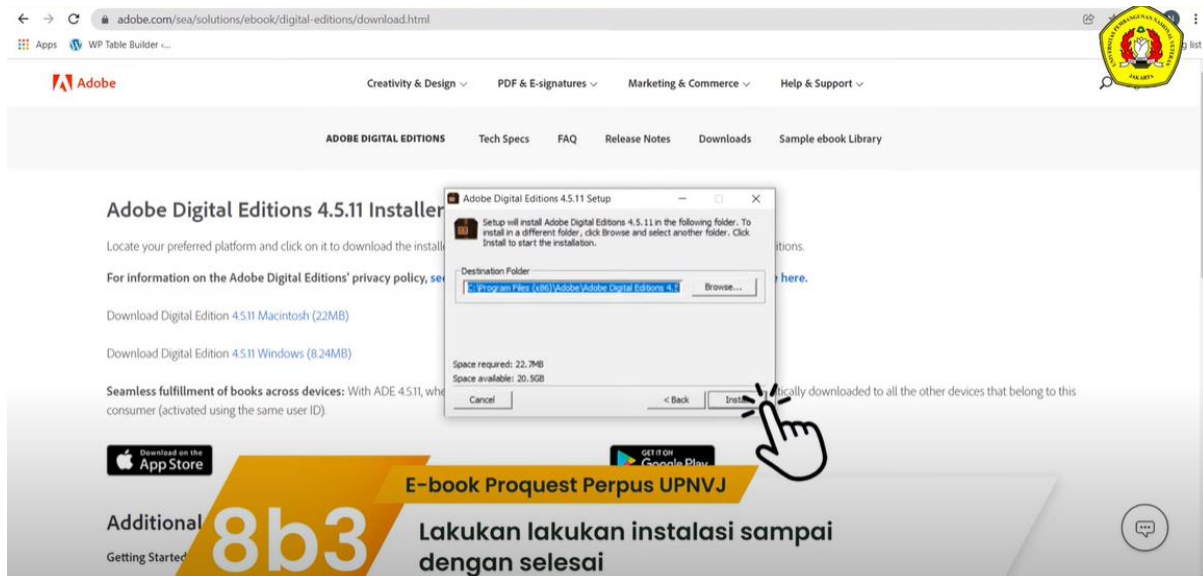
adobe.com/sea/solutions/ebook/digital-editions/download.html

Apps WP Table Builder ‹...

Adobe

Creativity & Design PDF & E-signatures Marketing & Commerce Help & Support

ADOBE DIGITAL EDITIONS Tech Specs FAQ Release Notes Downloads Sample ebook Library

Adobe Digital Editions 4.5.11 Installer

Locate your preferred platform and click on it to download the install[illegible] itions.

For information on the Adobe Digital Editions' privacy policy, se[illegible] here.

Download Digital Edition 4.5.11 Macintosh (22MB)

Download Digital Edition 4.5.11 Windows (8.24MB)

Seamless fulfillment of books across devices: With ADE 4.5.11, whe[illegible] ically downloaded to all the other devices that belong to this consumer (activated using the same user ID).

Download on the App Store

GET IT ON Google Play

Additional

Getting Started

Adobe Digital Editions 4.5.11 Setup

Setup will install Adobe Digital Editions 4.5.11 in the following folder. To install in a different folder, click Browse and select another folder. Click Install to start the installation.

Destination Folder

C:\Program Files (x86)\Adobe\Adobe Digital Editions 4.5

Browse...

Space required: 22.7MB
Space available: 20.5GB

Cancel < Back Inst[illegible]

E-book Proquest Perpus UPNVJ

8b3

Lakukan lakukan instalasi sampai dengan selesai